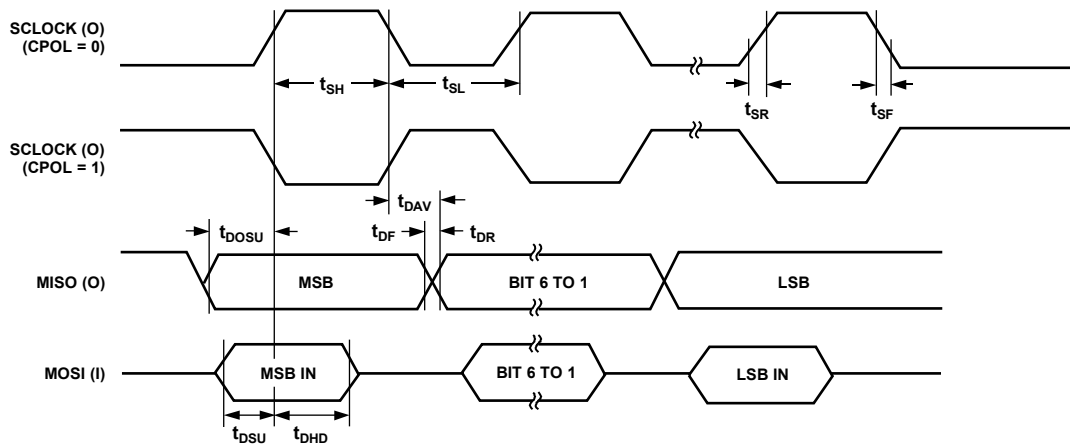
SCLOCK (O)
(CPOL = 0)

$t_{SH}$

$t_{SL}$

$t_{SR}$

$t_{SF}$

SCLOCK (O)
(CPOL = 1)

$t_{DAV}$

$t_{DOSU}$

$t_{DF}$

$t_{DR}$

MISO (O)

MSB

BIT 6 TO 1

LSB

MOSI (I)

MSB IN

BIT 6 TO 1

LSB IN

$t_{DSU}$

$t_{DHD}$